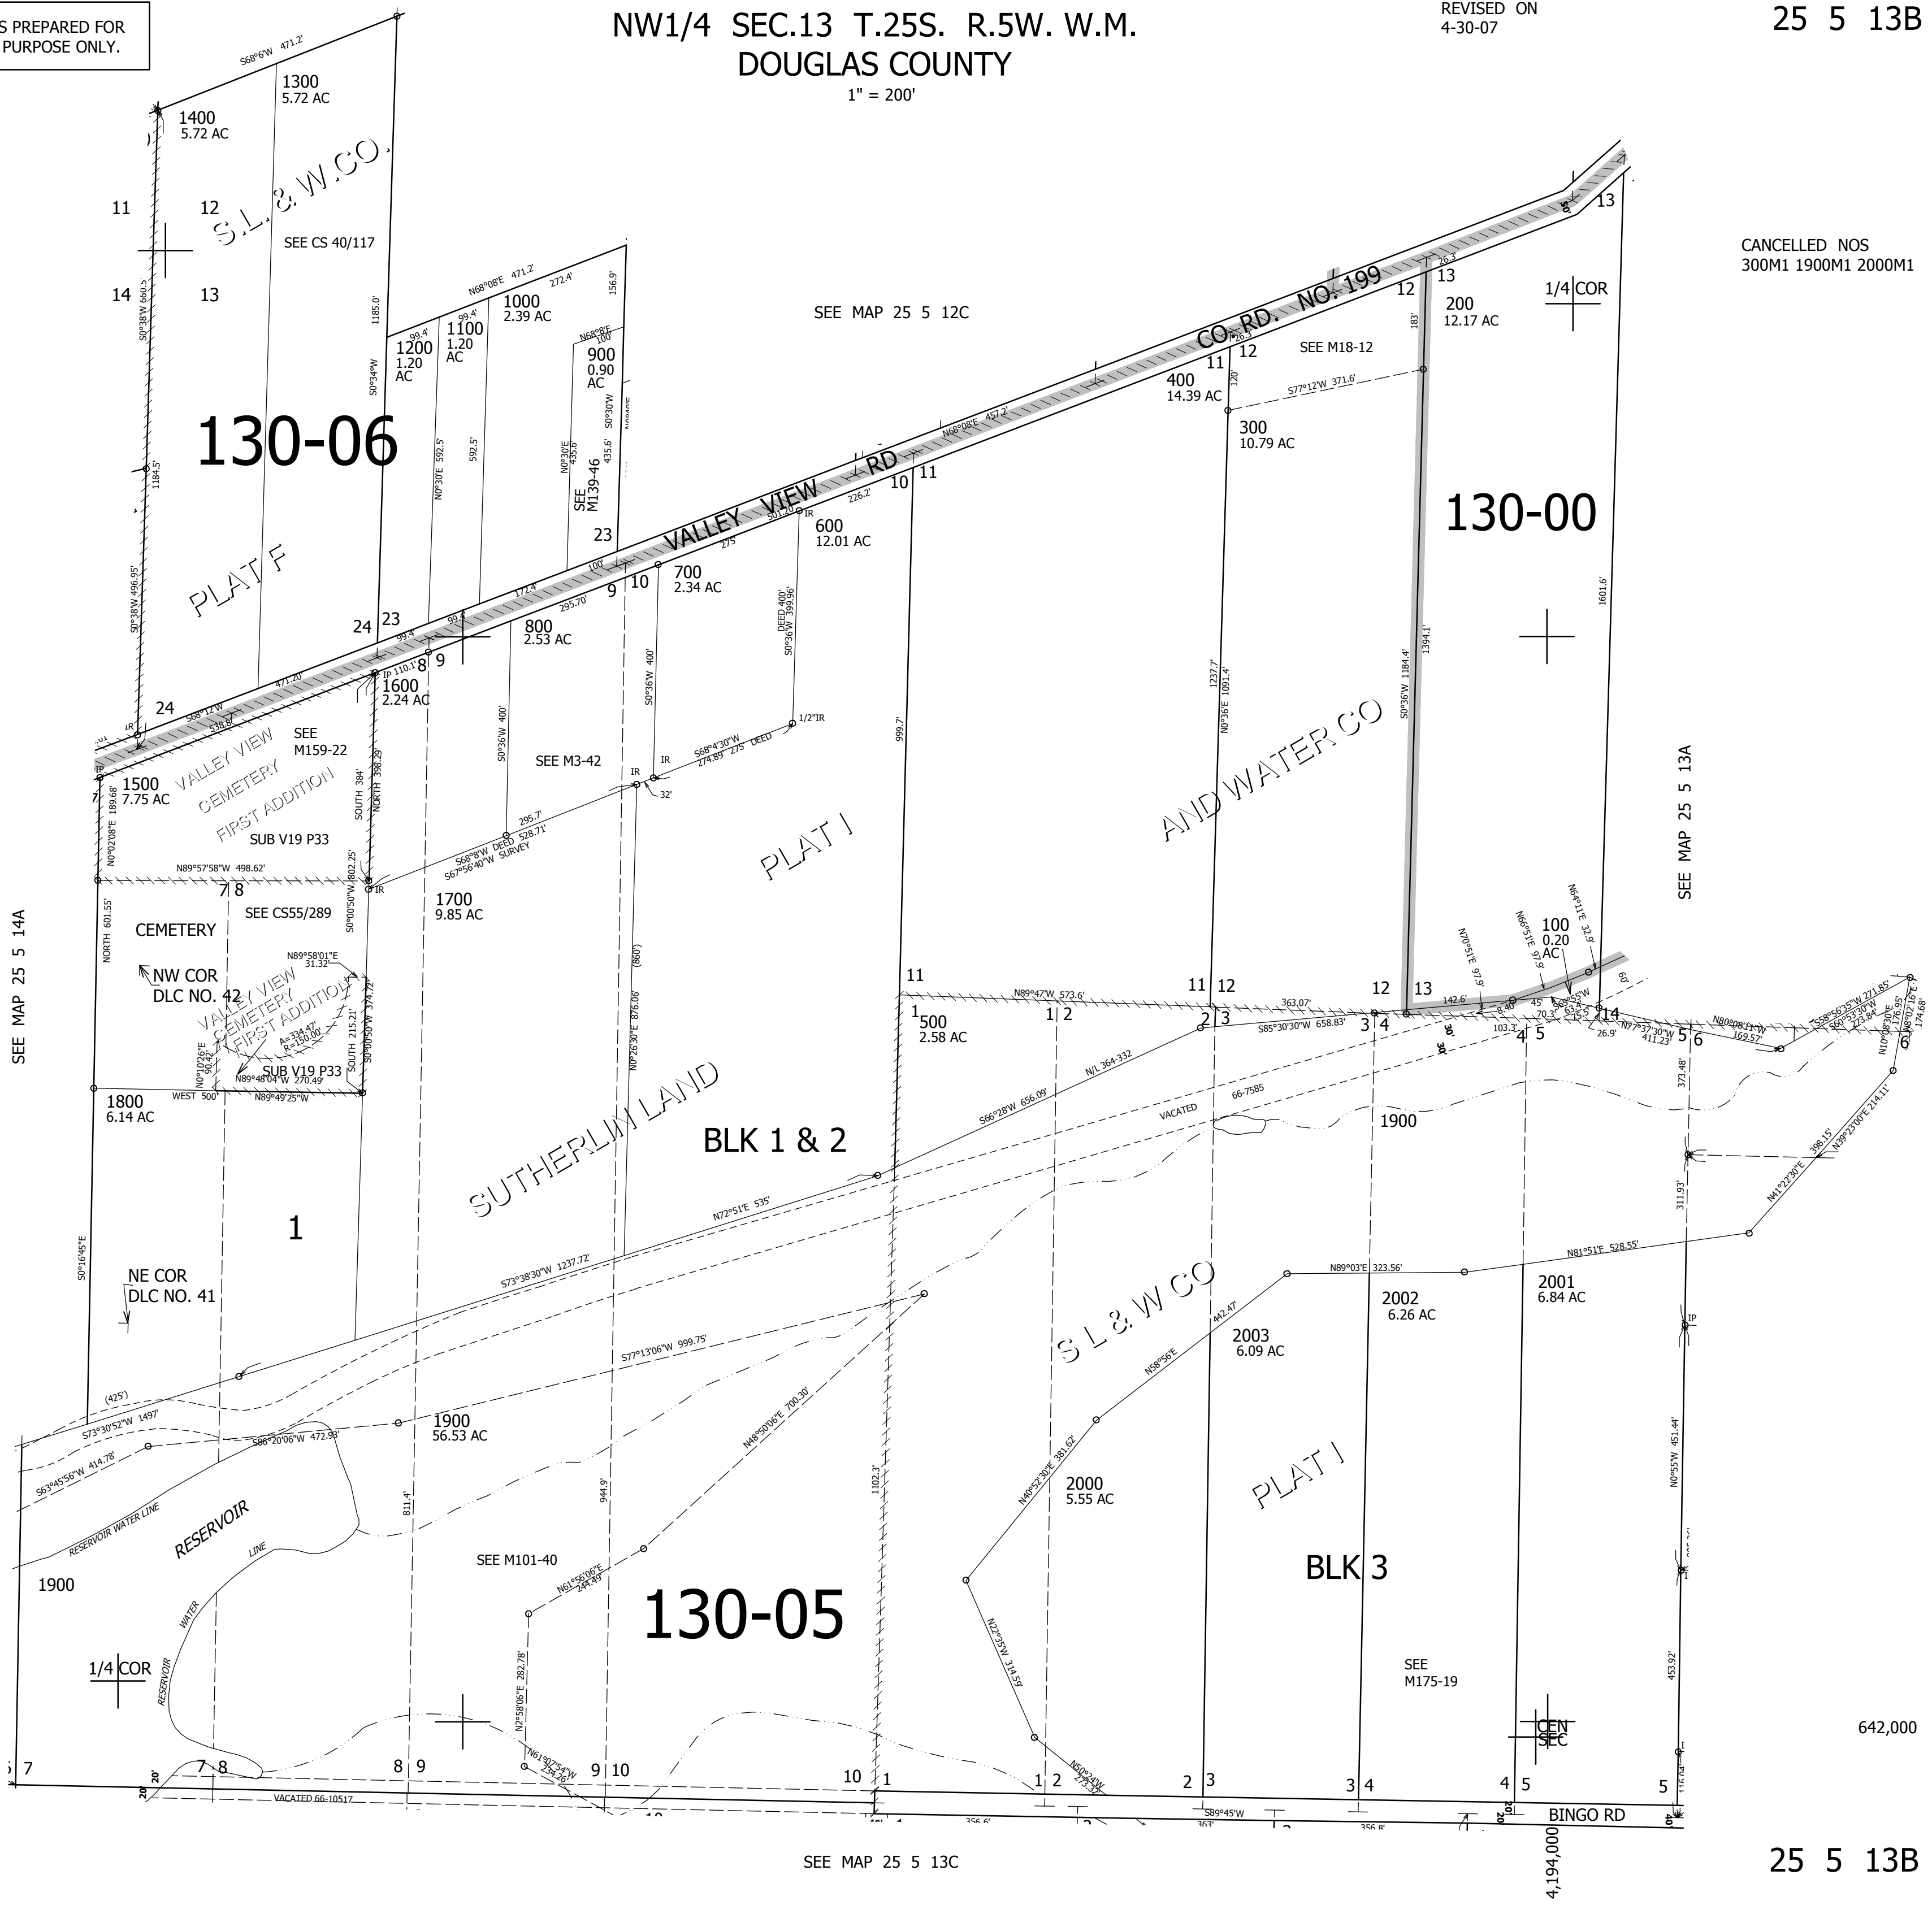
S PREPARED FOR
PURPOSE ONLY.

NW1/4 SEC.13 T.25S. R.5W. W.M.
DOUGLAS COUNTY
1" = 200'

REVISED ON
4-30-07

25 5 13B

CANCELLED NOS
300M1 1900M1 2000M1

1400
5.72 AC

1300
5.72 AC

S.L.& W.CO.

SEE CS 40/117

11 12
14 13

1200
1.20
AC

1100
1.20
AC

1000
2.39 AC

900
0.90
AC

SEE MAP 25 5 12C

130-06

PLAT F

SEE
M139-46

23

VALLEY VIEW RD

CO. RD. NO. 199

400
14.39 AC

SEE M18-12

200
12.17 AC

1/4 COR

300
10.79 AC

130-00

600
12.01 AC

700
2.34 AC

800
2.53 AC

1600
2.24 AC

SEE
M159-22

1500
7.75 AC

VALLEY VIEW
CEMETERY
FIRST ADDITION

SUB V19 P33

SEE M3-42

PLAT I

AND WATER CO

SEE MAP 25 5 13A

CEMETERY

SEE CS55/289

1700
9.85 AC

NW COR
DLC NO. 42

VALLEY VIEW
CEMETERY
FIRST ADDITION

SUB V19 P33

1800
6.14 AC

500
2.58 AC

100
0.20
AC

SUTHERLIN LAND

BLK 1 & 2

1900

1

NE COR
DLC NO. 41

S L & W CO

2002
6.26 AC

2001
6.84 AC

2003
6.09 AC

1900
56.53 AC

RESERVOIR

RESERVOIR WATER LINE

2000
5.55 AC

PLAT I

BLK 3

SEE M101-40

130-05

1900

1/4 COR

SEE
M175-19

CEN
SEC

642,000

BINGO RD

VACATED 66-10517

SEE MAP 25 5 13C

4,194,000

25 5 13B

SEE MAP 25 5 14A